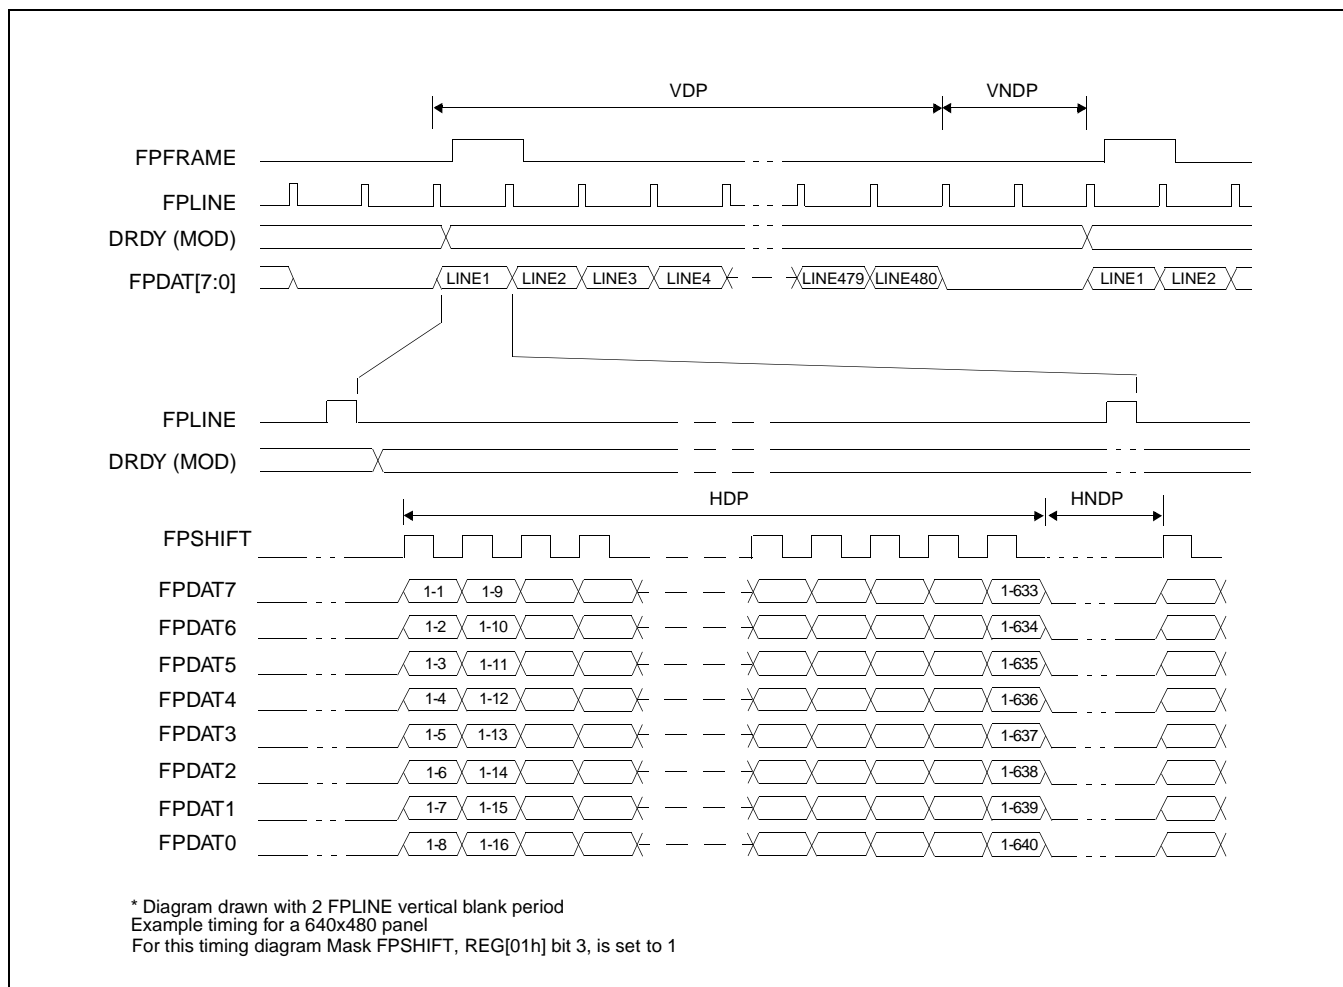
VDP
VNDP
FPFRAME
FPLINE
DRDY (MOD)
FPDAT[7:0]
LINE1 LINE2 LINE3 LINE4 LINE479 LINE480 LINE1 LINE2

FPLINE
DRDY (MOD)
HDP
HNDP
FPSHIFT
FPDAT7 1-1 1-9 1-633
FPDAT6 1-2 1-10 1-634
FPDAT5 1-3 1-11 1-635
FPDAT4 1-4 1-12 1-636
FPDAT3 1-5 1-13 1-637
FPDAT2 1-6 1-14 1-638
FPDAT1 1-7 1-15 1-639
FPDAT0 1-8 1-16 1-640

* Diagram drawn with 2 FPLINE vertical blank period
Example timing for a 640x480 panel
For this timing diagram Mask FPSHIFT, REG[01h] bit 3, is set to 1